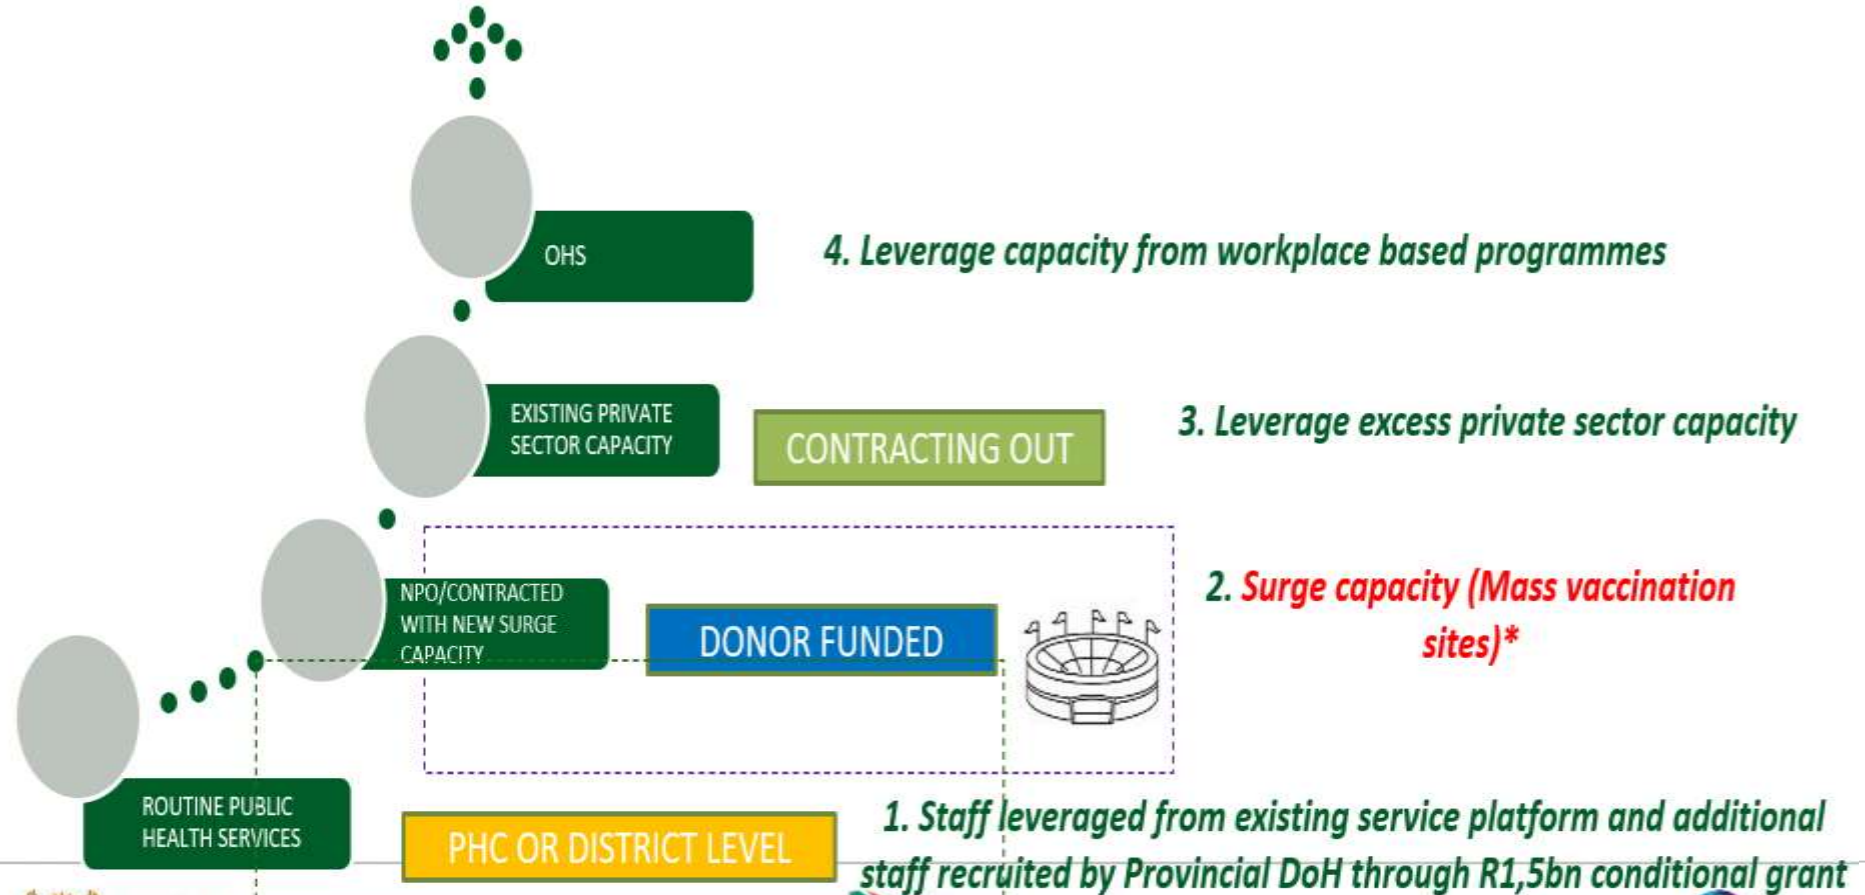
OHS

4. Leverage capacity from workplace based programmes

EXISTING PRIVATE SECTOR CAPACITY

CONTRACTING OUT

3. Leverage excess private sector capacity

NPO/CONTRACTED WITH NEW SURGE CAPACITY

DONOR FUNDED

2. Surge capacity (Mass vaccination sites)*

ROUTINE PUBLIC HEALTH SERVICES

PHC OR DISTRICT LEVEL

1. Staff leveraged from existing service platform and additional staff recruited by Provincial DoH through R1,5bn conditional grant